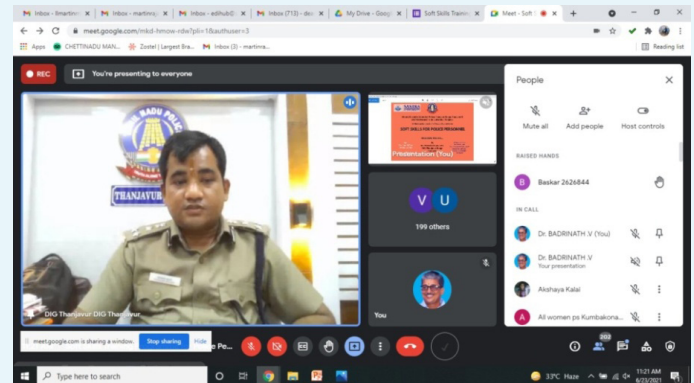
Inbox - Ilmartin
Inbox - martins
Inbox - edihub0
Inbox (713) - do
My Drive - Goog
Soft Skills Traini
Meet - Soft

meet.google.com/mkd-hmow-rdw?pli=1&authuser=3

Apps
CHETTINADU MAN...
Zostel | Largest Bra...
Inbox (3) - martins...
Reading list

REC
You're presenting to everyone

NADU POL
THANJAVUR

DIG Thanjavur DIG Thanjavur

SOFT SKILLS FOR POLICE PERSONNEL

Presentation (You)

V
U
199 others

You

People

Mute all
Add people
Host controls

RAISED HANDS
B
Baskar 2626844

IN CALL
Dr. BADRINATH .V (You)
Dr. BADRINATH .V
Your presentation
Akshaya Kalai
A
All women ps Kumbakona...

meet.google.com is sharing a window.
Stop sharing
Hide

202

Type here to search

33°C Haze
11:21 AM
6/23/2021